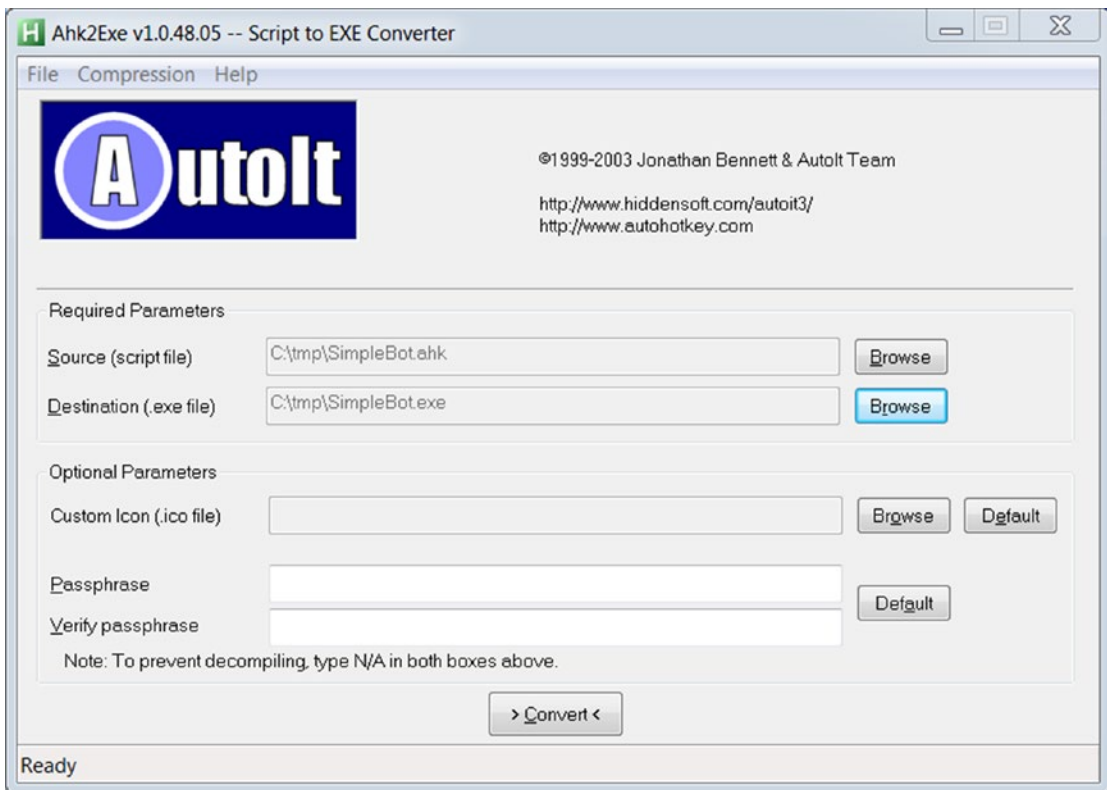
H Ahk2Exe v1.0.48.05 -- Script to EXE Converter

File Compression Help

AutoIt

©1999-2003 Jonathan Bennett & AutoIt Team

http://www.hiddensoft.com/autoit3/
http://www.autohotkey.com

Required Parameters

Source (script file) C:\tmp\SimpleBot.ahk Browse

Destination (.exe file) C:\tmp\SimpleBot.exe Browse

Optional Parameters

Custom Icon (.ico file) Browse Default

Passphrase

Verify passphrase

Default

Note: To prevent decompiling, type N/A in both boxes above.

> Convert <

Ready